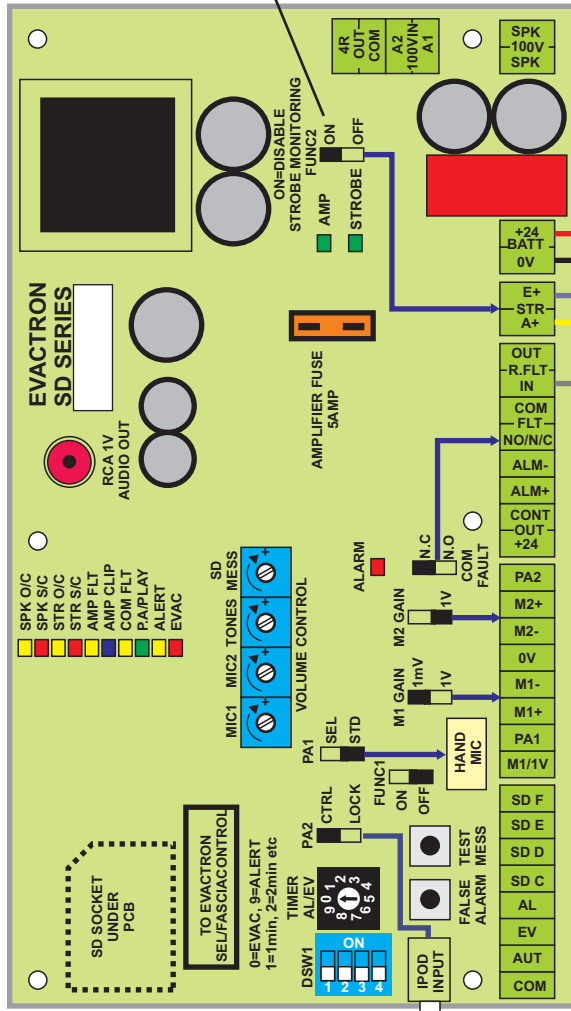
4R OUT COM

A2 100VIN A1

SPK 100V SPK

ON=DISABLE STROBE MONITORING FUNC2

ON OFF

AMP STROBE

+24 BATT 0V

E+ STR A+

EVACTRON SD SERIES

AMPLIFIER FUSE 5AMP

OUT R.FLT IN

COM FLT NO/N/C

RCA 1V AUDIO OUT

ALM-

ALM+

CONT OUT +24

ALARM

N.C N.O COM FAULT

SD MESS

TONES

MIC2

MIC1

VOLUME CONTROL

SPK O/C
SPK S/C
STR O/C
STR S/C
AMP FLT
AMP CLIP
COM FLT
P.A/PLAY
ALERT
EVAC

M2 GAIN 1V

PA2

M2+

M2-

0V

M1 GAIN 1mV 1V

M1-

M1+

PA1

M1/1V

PA1 SEL STD

HAND MIC

FUNC1 ON OFF

PA2 CTRL LOCK

TO EVACTRON SEL/FASCIACONTROL

TEST MESS

FALSE ALARM

SD F

SD E

SD D

SD C

AL

EV

AUT

COM

SD SOCKET UNDER PCB

TIMER AL/EV

0 1 2 3 4 5 6 7 8 9

0=EVAC, 9=ALERT 1=1min, 2=2min etc

DSW1

ON

1 2 3 4

IPOD INPUT